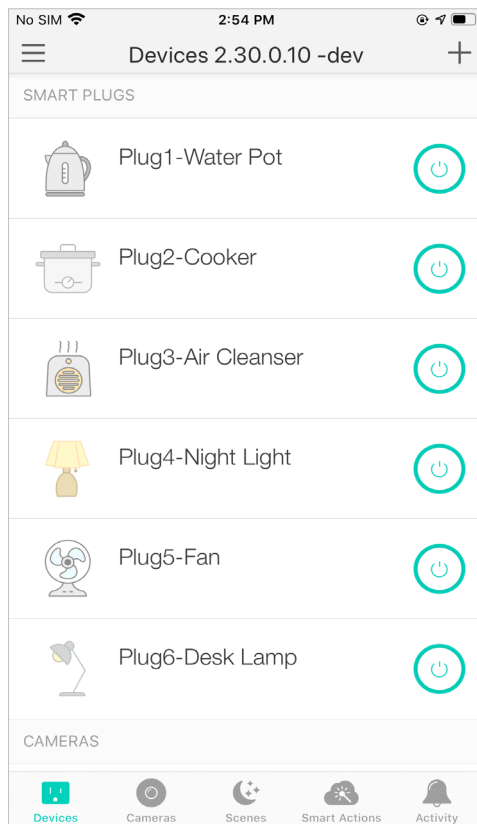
No SIM 2:54 PM

Devices 2.30.0.10 -dev

SMART PLUGS

Plug1-Water Pot

Plug2-Cooker

Plug3-Air Cleanser

Plug4-Night Light

Plug5-Fan

Plug6-Desk Lamp

CAMERAS

Devices Cameras Scenes Smart Actions Activity